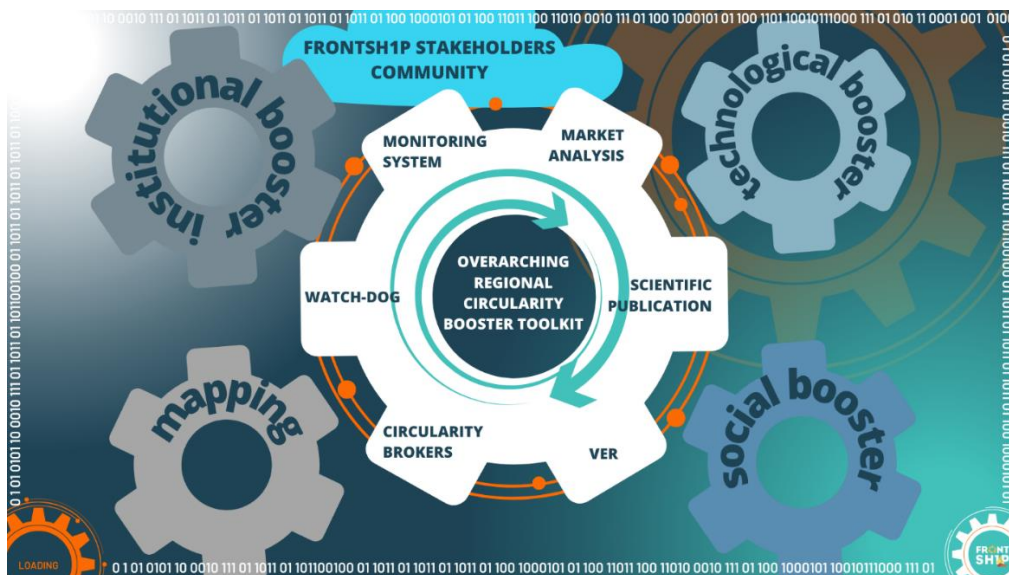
10 0010 111 01 1011 01 1011 01 1011 01 1011 01 1011 01 100 1000101 01 100 11011 100 11010 0010 111 01 100 1000101 01 100 1101 10010111000 111 01 010 11 0001 001 010

FRONTSH1P STAKEHOLDERS COMMUNITY

institutional booster

technological booster

MONITORING SYSTEM

MARKET ANALYSIS

WATCH-DOG

OVERARCHING REGIONAL CIRCULARITY BOOSTER TOOLKIT

SCIENTIFIC PUBLICATION

CIRCULARITY BROKERS

VER

mapping

social booster

LOADING

0 1 01 0101 10 0010 111 01 1011 01 101100100 01 1011 01 1011 01 1011 01 100 1000101 01 100 11011 100 11010 0010 111 01 100 1000101 10010111000 111 01

FRONTSHIP